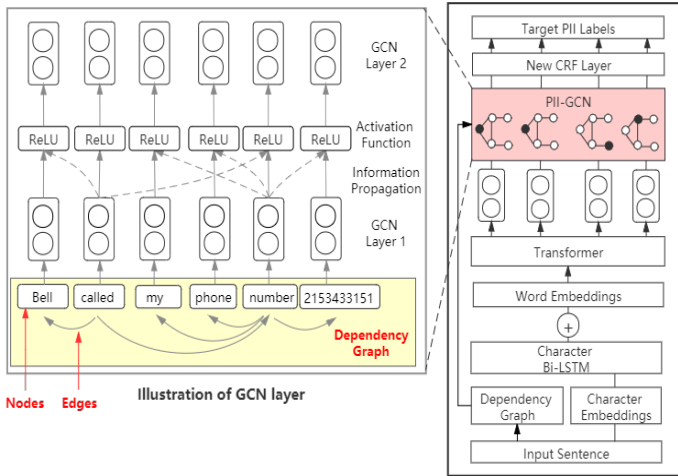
GCN Layer 2

ReLU ReLU ReLU ReLU ReLU ReLU

Activation Function

Information Propagation

GCN Layer 1

Bell called my phone number 2153433151

Dependency Graph

Nodes Edges

Illustration of GCN layer

Target PII Labels

New CRF Layer

PII-GCN

Transformer

Word Embeddings

+

Character Bi-LSTM

Dependency Graph

Character Embeddings

Input Sentence